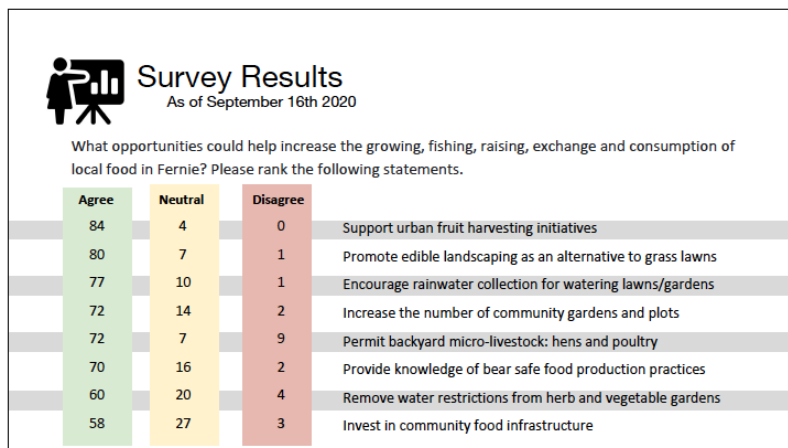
Survey Results
As of September 16th 2020

What opportunities could help increase the growing, fishing, raising, exchange and consumption of local food in Fernie? Please rank the following statements.

| Agree | Neutral | Disagree | |
|---|---|---|---|
| 84 | 4 | 0 | Support urban fruit harvesting initiatives |
| 80 | 7 | 1 | Promote edible landscaping as an alternative to grass lawns |
| 77 | 10 | 1 | Encourage rainwater collection for watering lawns/gardens |
| 72 | 14 | 2 | Increase the number of community gardens and plots |
| 72 | 7 | 9 | Permit backyard micro-livestock: hens and poultry |
| 70 | 16 | 2 | Provide knowledge of bear safe food production practices |
| 60 | 20 | 4 | Remove water restrictions from herb and vegetable gardens |
| 58 | 27 | 3 | Invest in community food infrastructure |